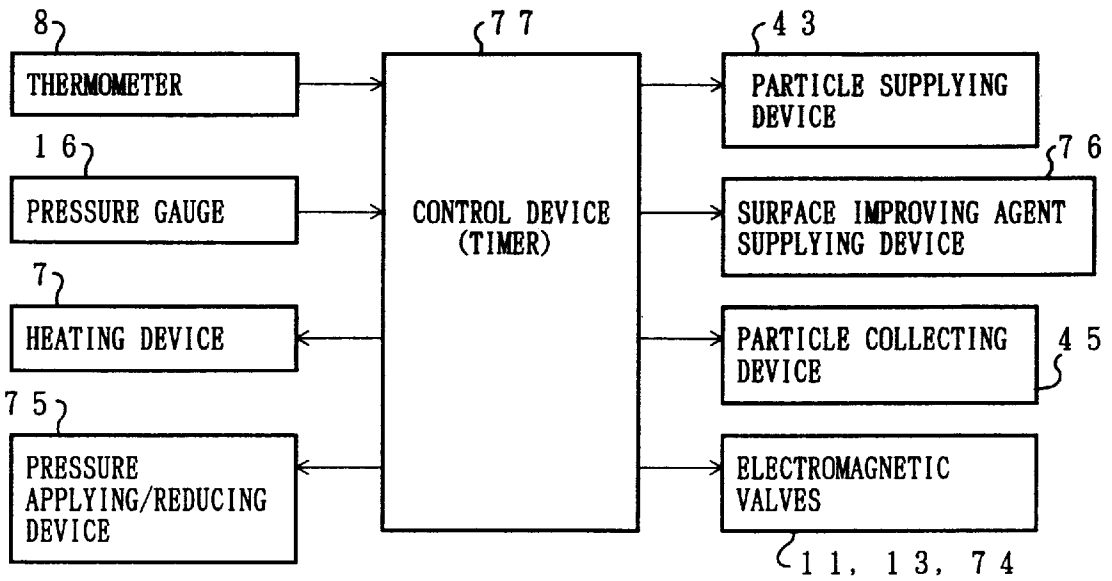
8
THERMOMETER

16
PRESSURE GAUGE

7
HEATING DEVICE

75
PRESSURE APPLYING/REDUCING DEVICE

77
CONTROL DEVICE (TIMER)

43
PARTICLE SUPPLYING DEVICE

76
SURFACE IMPROVING AGENT SUPPLYING DEVICE

45
PARTICLE COLLECTING DEVICE

ELECTROMAGNETIC VALVES
11, 13, 74